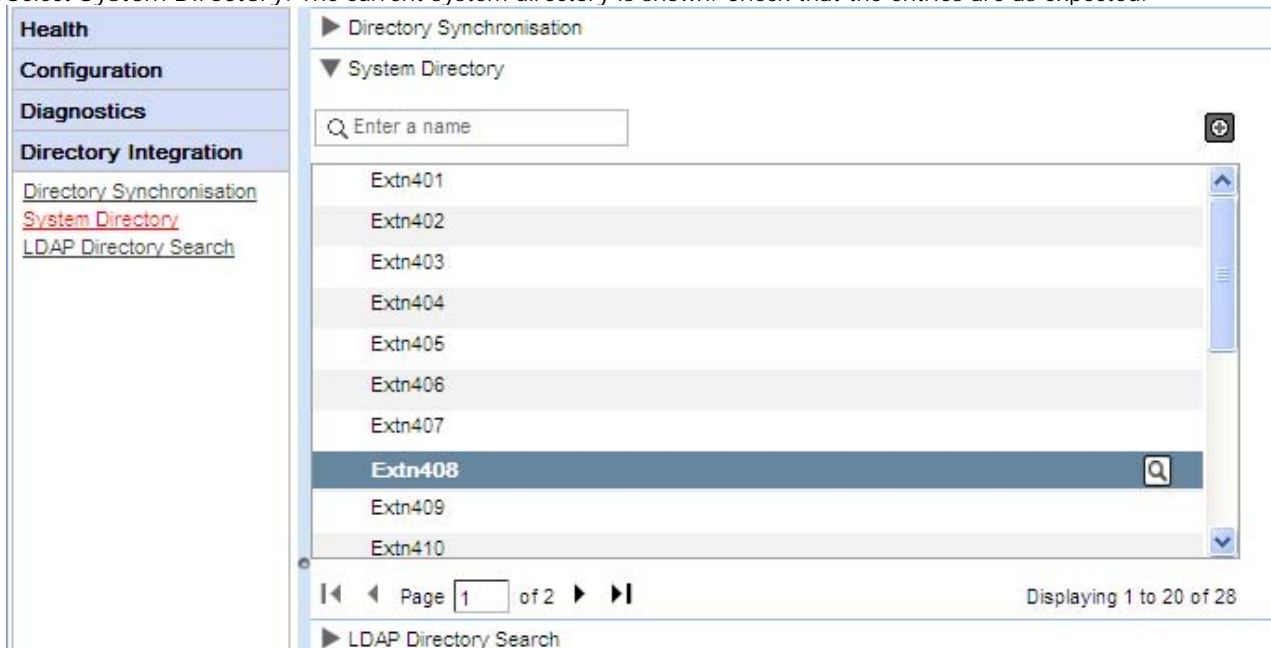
Select System Directory. The current system directory is shown. Check that the entries are as expected.

Health
Configuration
Diagnostics
Directory Integration
Directory Synchronisation
System Directory
LDAP Directory Search

Directory Synchronisation
System Directory
Enter a name
Extn401
Extn402
Extn403
Extn404
Extn405
Extn406
Extn407
Extn408
Extn409
Extn410
Page 1 of 2
Displaying 1 to 20 of 28
LDAP Directory Search